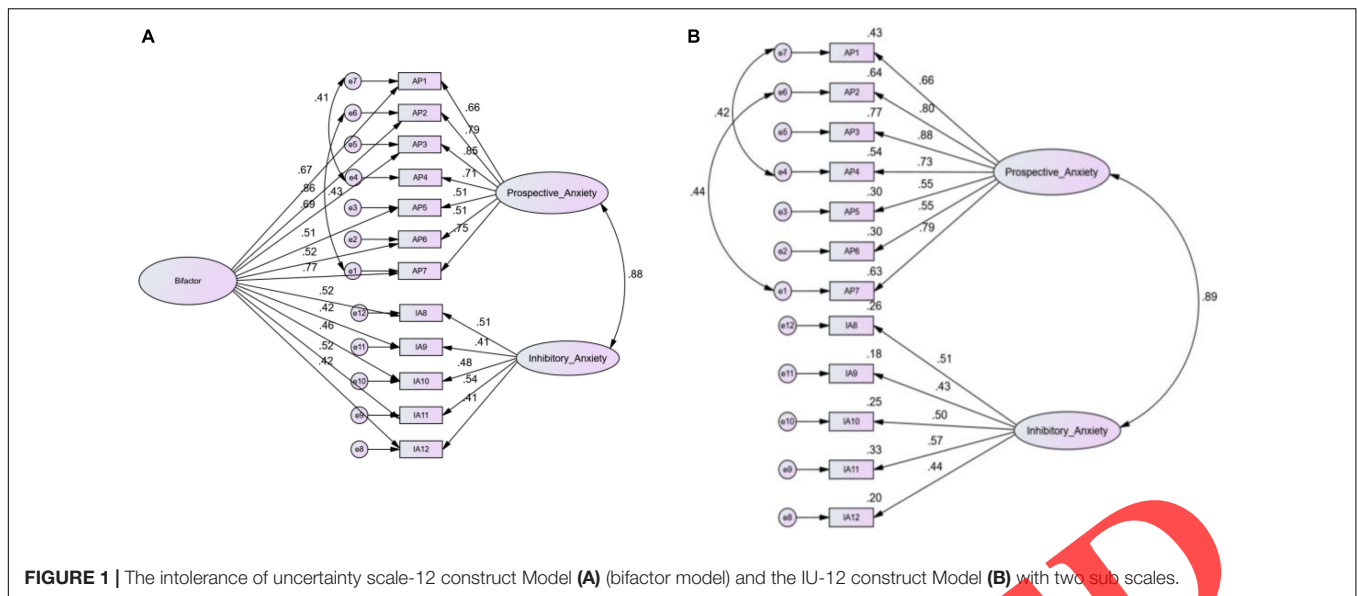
A

.41

e7 AP1 .66
e6 AP2 .79
e5 AP3 .85
e4 AP4 .71
e3 AP5 .51
e2 AP6 .51
e1 AP7 .75

.67
.86
.43
.69
.51
.52
.77

Bifactor

Prospective_Anxiety

.88

.52
.42
.46
.52
.42

e12 IA8 .51
e11 IA9 .41
e10 IA10 .48
e9 IA11 .54
e8 IA12 .41

Inhibitory_Anxiety

B

.42

.44

e7 AP1 .43 .66
e6 AP2 .64 .80
e5 AP3 .77 .88
e4 AP4 .54 .73
e3 AP5 .30 .55
e2 AP6 .30 .55
e1 AP7 .63 .79

Prospective_Anxiety

.89

e12 IA8 .26 .51
e11 IA9 .18 .43
e10 IA10 .25 .50
e9 IA11 .33 .57
e8 IA12 .20 .44

Inhibitory_Anxiety

FIGURE 1 | The intolerance of uncertainty scale-12 construct Model (A) (bifactor model) and the IU-12 construct Model (B) with two sub scales.